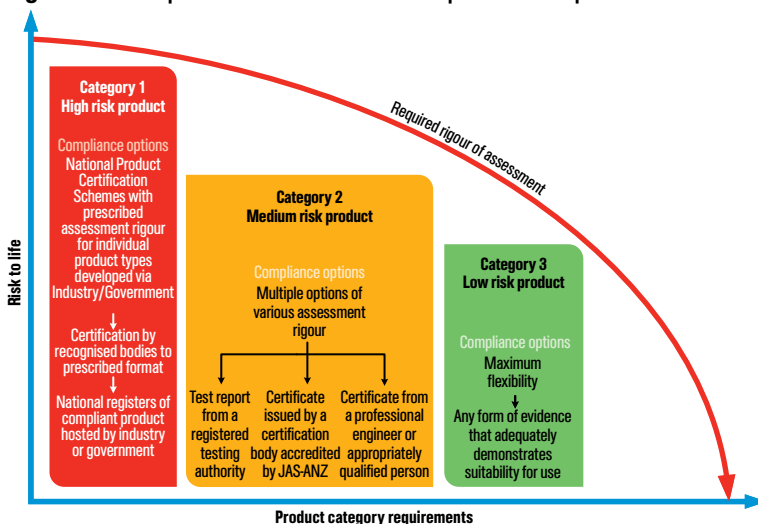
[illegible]

Category 1
High risk product

Compliance options
National Product Certification Schemes with prescribed assessment rigour for individual product types developed via Industry/Government

Certification by recognised bodies to prescribed format

National registers of compliant product hosted by industry or government

Required rigour of assessment

Category 2
Medium risk product

Compliance options
Multiple options of various assessment rigour

Test report from a registered testing authority

Certificate issued by a certification body accredited by JAS-ANZ

Certificate from a professional engineer or appropriately qualified person

Category 3
Low risk product

Compliance options
Maximum flexibility

Any form of evidence that adequately demonstrates suitability for use

Risk to life

Product category requirements